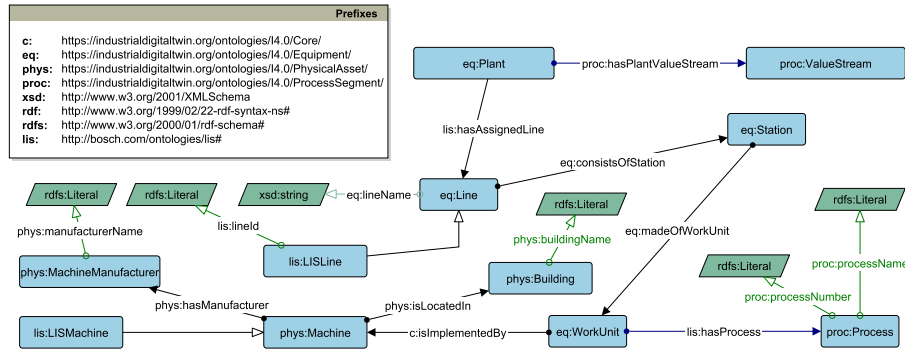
Prefixes

| | |
|---|---|
| c: | https://industrialdigitaltwin.org/ontologies/I4.0/Core/ |
| eq: | https://industrialdigitaltwin.org/ontologies/I4.0/Equipment/ |
| phys: | https://industrialdigitaltwin.org/ontologies/I4.0/PhysicalAsset/ |
| proc: | https://industrialdigitaltwin.org/ontologies/I4.0/ProcessSegment/ |
| xsd: | http://www.w3.org/2001/XMLSchema |
| rdf: | http://www.w3.org/1999/02/22-rdf-syntax-ns# |
| rdfs: | http://www.w3.org/2000/01/rdf-schema# |
| lis: | http://bosch.com/ontologies/lis# |

eq:Plant

proc:hasPlantValueStream

proc:ValueStream

lis:hasAssignedLine

eq:Station

eq:consistsOfStation

rdfs:Literal

rdfs:Literal

xsd:string

eq:lineName

eq:Line

rdfs:Literal

rdfs:Literal

phys:manufacturerName

lis:lineId

phys:buildingName

eq:madeOfWorkUnit

phys:MachineManufacturer

lis:LISLine

phys:Building

rdfs:Literal

proc:processName

proc:processNumber

phys:hasManufacturer

phys:isLocatedIn

lis:LISMachine

phys:Machine

c:isImplementedBy

eq:WorkUnit

lis:hasProcess

proc:Process